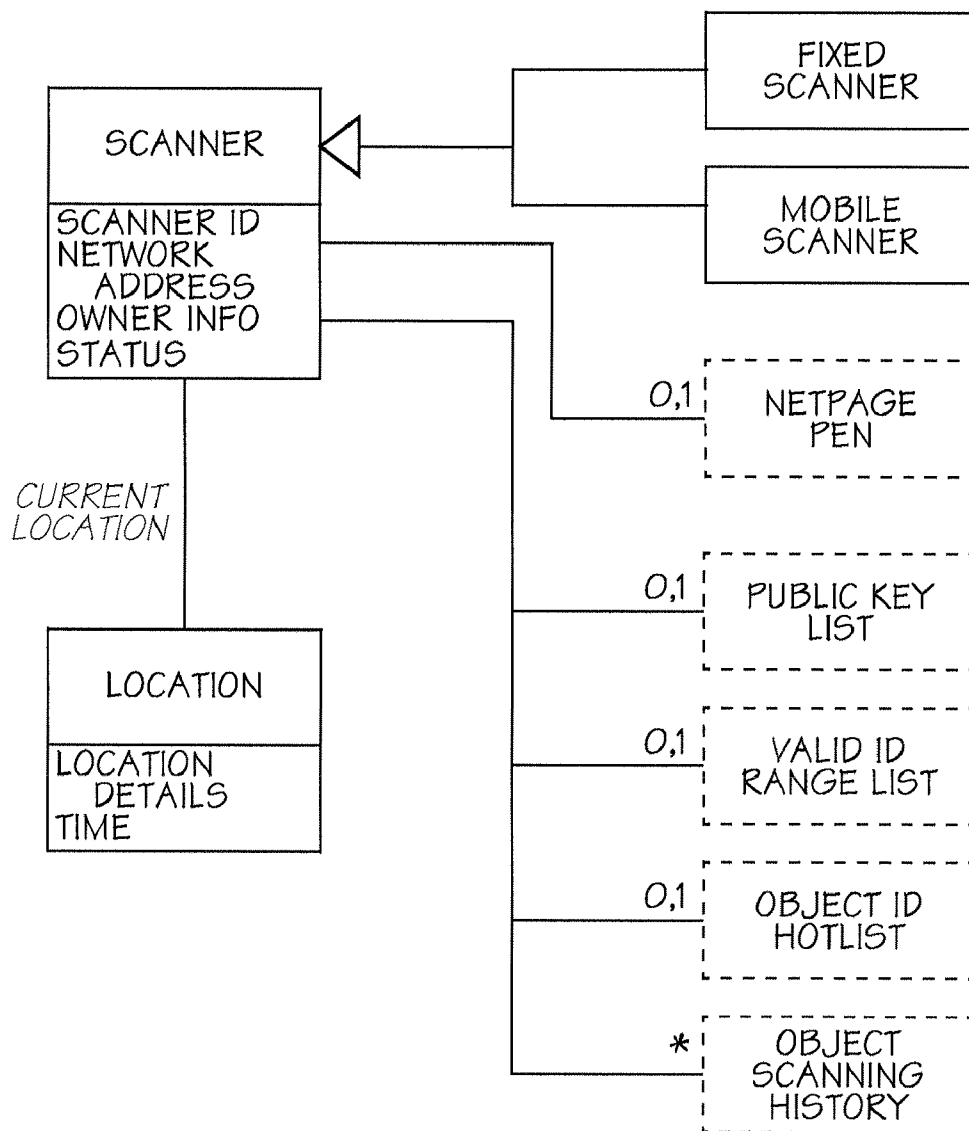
SCANNER

SCANNER ID
NETWORK ADDRESS
OWNER INFO
STATUS

FIXED SCANNER

MOBILE SCANNER

0,1

NETPAGE PEN

CURRENT LOCATION

LOCATION

LOCATION DETAILS
TIME

0,1

PUBLIC KEY LIST

0,1

VALID ID RANGE LIST

0,1

OBJECT ID HOTLIST

*

OBJECT SCANNING HISTORY